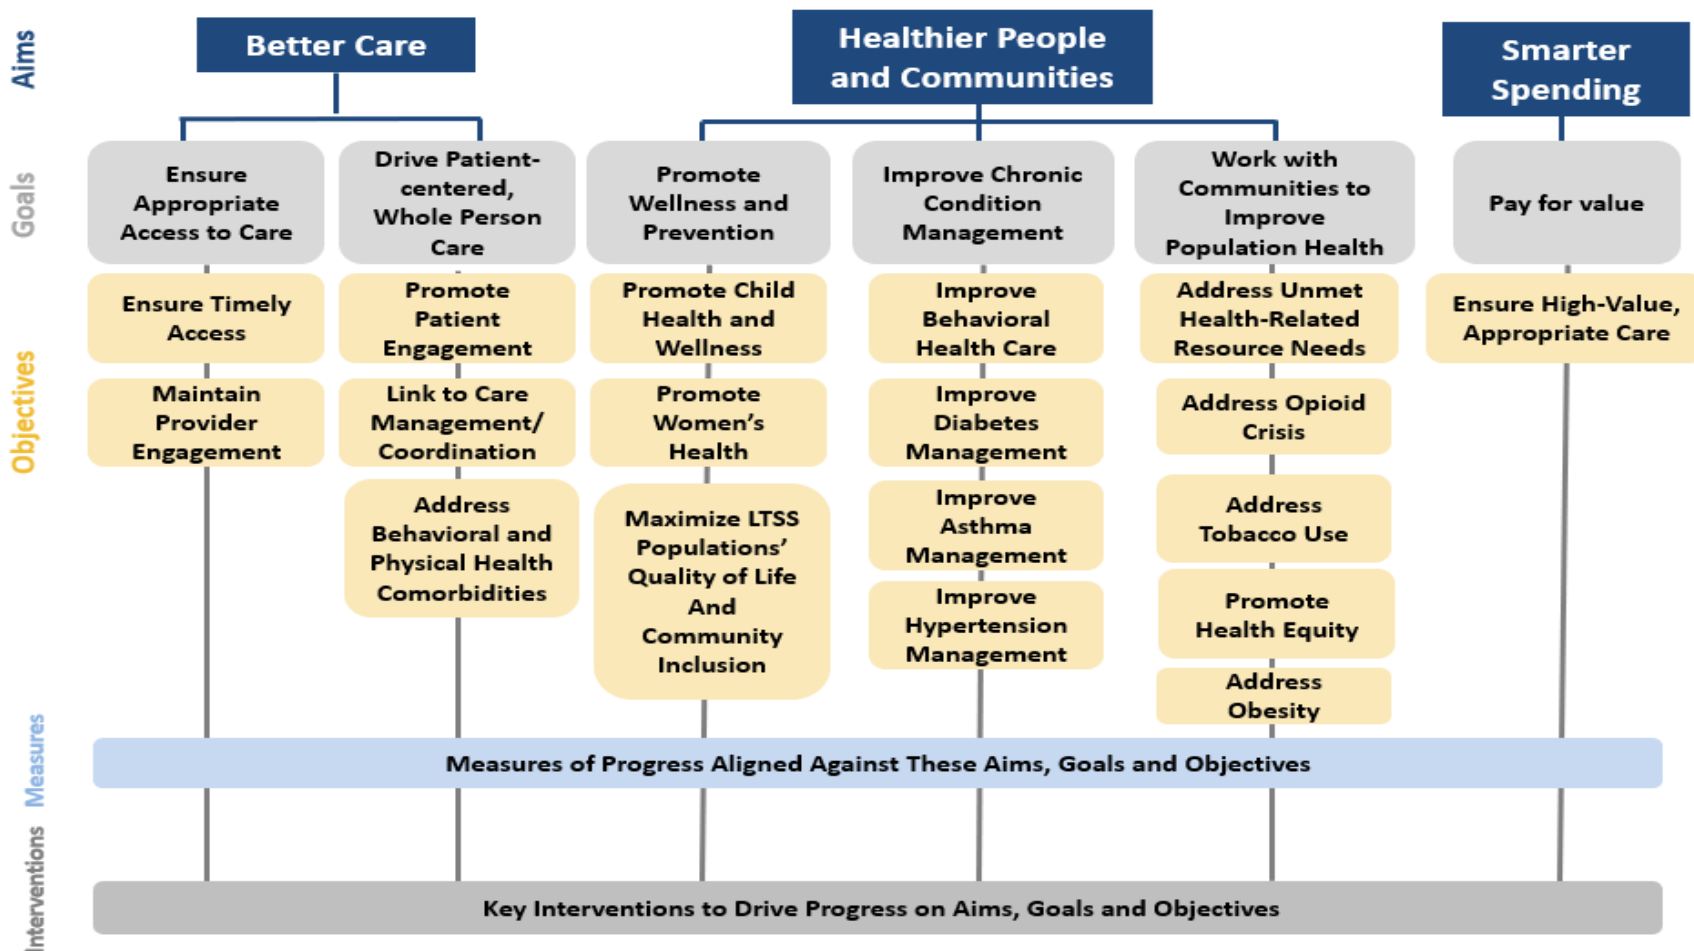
Aims

Better Care

Healthier People and Communities

Smarter Spending

Goals

Ensure Appropriate Access to Care

Drive Patient-centered, Whole Person Care

Promote Wellness and Prevention

Improve Chronic Condition Management

Work with Communities to Improve Population Health

Pay for value

Objectives

Ensure Timely Access

Maintain Provider Engagement

Promote Patient Engagement

Link to Care Management/ Coordination

Address Behavioral and Physical Health Comorbidities

Promote Child Health and Wellness

Promote Women's Health

Maximize LTSS Populations' Quality of Life And Community Inclusion

Improve Behavioral Health Care

Improve Diabetes Management

Improve Asthma Management

Improve Hypertension Management

Address Unmet Health-Related Resource Needs

Address Opioid Crisis

Address Tobacco Use

Promote Health Equity

Address Obesity

Ensure High-Value, Appropriate Care

Measures

Measures of Progress Aligned Against These Aims, Goals and Objectives

Interventions

Key Interventions to Drive Progress on Aims, Goals and Objectives